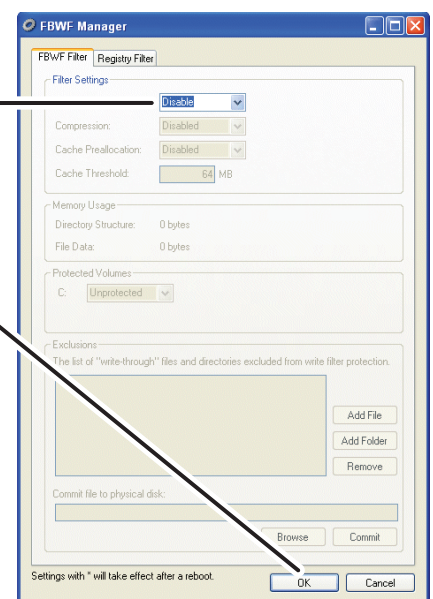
FBWF Manager

FBWF Filter | Registry Filter

Filter Settings

Disable

Compression: Disabled

Cache Preallocation: Disabled

Cache Threshold: 64 MB

Memory Usage

Directory Structure: 0 bytes

File Data: 0 bytes

Protected Volumes

C: Unprotected

Exclusions

The list of "write-through" files and directories excluded from write filter protection.

Add File

Add Folder

Remove

Commit file to physical disk:

Browse

Commit

Settings with * will take effect after a reboot.

OK

Cancel